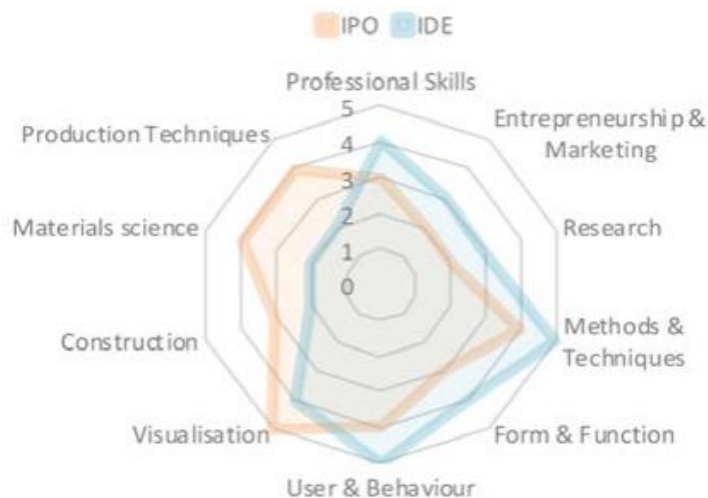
IPO IDE

Professional Skills

5

4

3

2

1

0

Entrepreneurship & Marketing

Research

Methods & Techniques

Form & Function

User & Behaviour

Visualisation

Construction

Materials science

Production Techniques